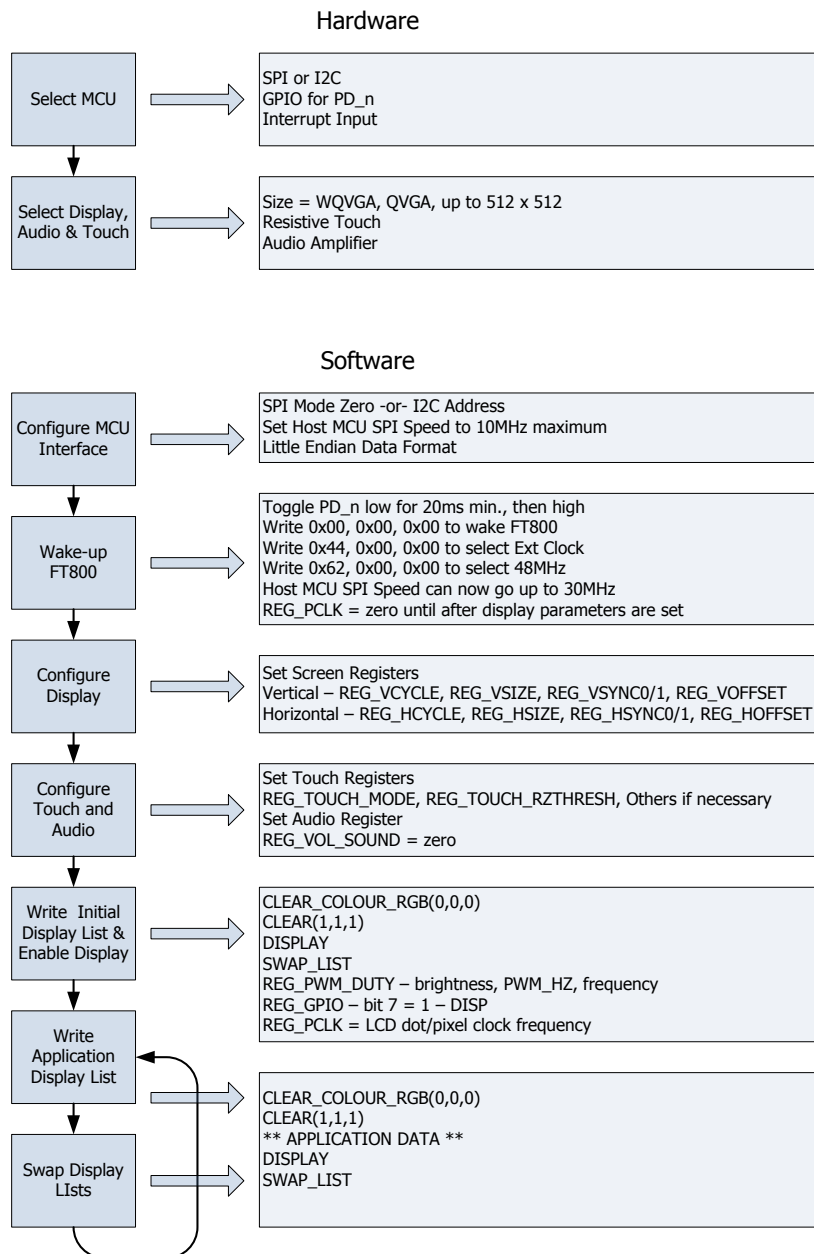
Hardware

Select MCU

SPI or I2C
GPIO for PD_n
Interrupt Input

Select Display, Audio & Touch

Size = WQVGA, QVGA, up to 512 x 512
Resistive Touch
Audio Amplifier

Software

Configure MCU Interface

SPI Mode Zero -or- I2C Address
Set Host MCU SPI Speed to 10MHz maximum
Little Endian Data Format

Wake-up FT800

Toggle PD_n low for 20ms min., then high
Write 0x00, 0x00, 0x00 to wake FT800
Write 0x44, 0x00, 0x00 to select Ext Clock
Write 0x62, 0x00, 0x00 to select 48MHz
Host MCU SPI Speed can now go up to 30MHz
REG_PCLK = zero until after display parameters are set

Configure Display

Set Screen Registers
Vertical – REG_VCYCLE, REG_VSIZE, REG_VSYNC0/1, REG_VOFFSET
Horizontal – REG_HCYCLE, REG_HSIZE, REG_HSYNC0/1, REG_HOFFSET

Configure Touch and Audio

Set Touch Registers
REG_TOUCH_MODE, REG_TOUCH_RZTHRESH, Others if necessary
Set Audio Register
REG_VOL_SOUND = zero

Write Initial Display List & Enable Display

CLEAR_COLOUR_RGB(0,0,0)
CLEAR(1,1,1)
DISPLAY
SWAP_LIST
REG_PWM_DUTY – brightness, PWM_HZ, frequency
REG_GPIO – bit 7 = 1 – DISP
REG_PCLK = LCD dot/pixel clock frequency

Write Application Display List

Swap Display LIsts

CLEAR_COLOUR_RGB(0,0,0)
CLEAR(1,1,1)
** APPLICATION DATA **
DISPLAY
SWAP_LIST